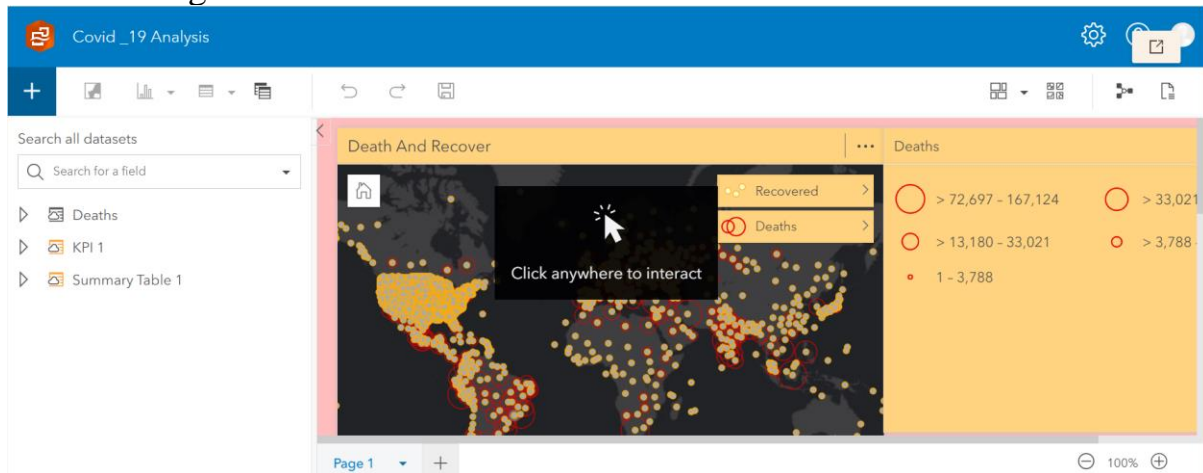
Covid _19 Analysis

Search all datasets

Search for a field

Deaths

KPI 1

Summary Table 1

Death And Recover

...

Recovered

Deaths

Click anywhere to interact

Deaths

> 72,697 – 167,124

> 33,021

> 13,180 – 33,021

> 3,788

1 – 3,788

Page 1

100%